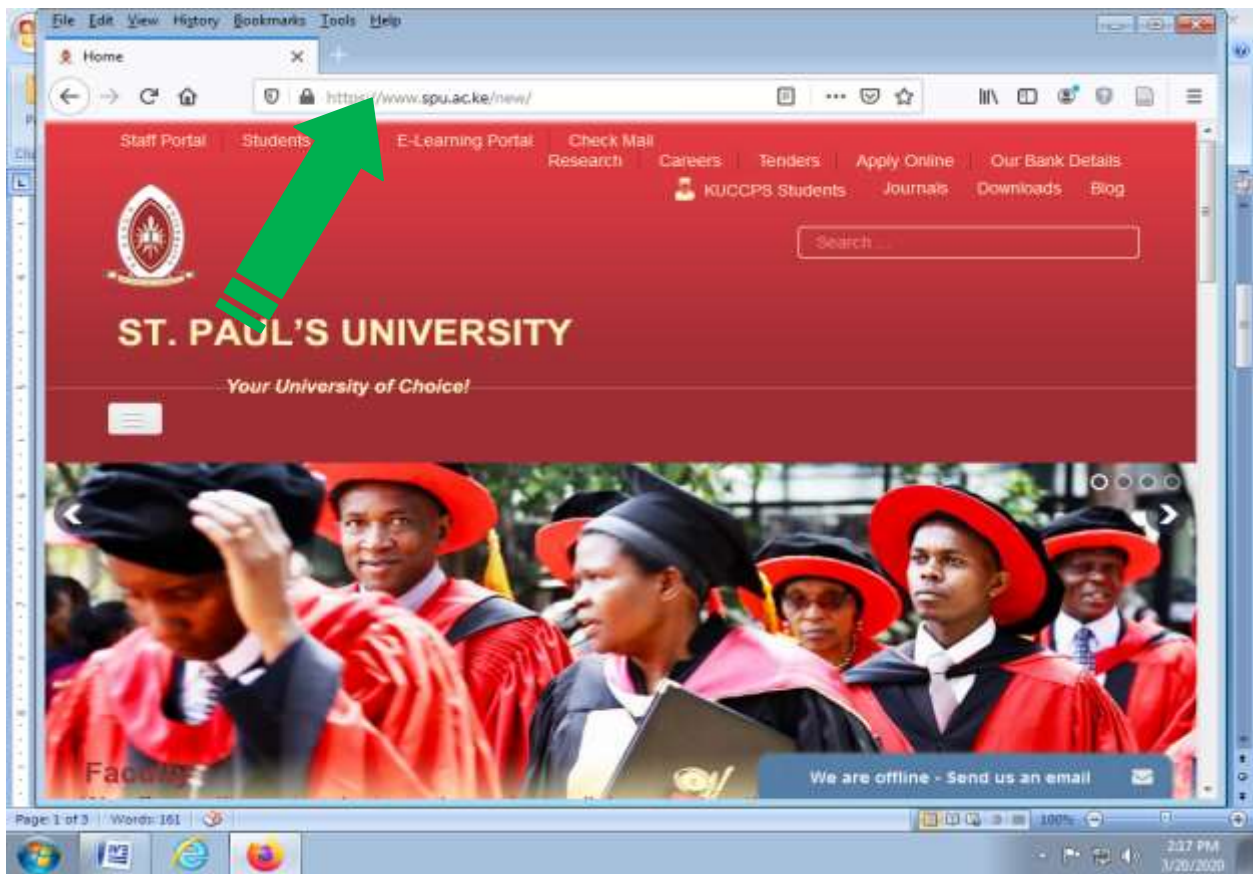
File Edit View History Bookmarks Tools Help

Home

https://www.spu.ac.ke/new/

Staff Portal | Students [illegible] | E-Learning Portal | Check Mail
Research | Careers | Tenders | Apply Online | Our Bank Details
KUCCPS Students | Journals | Downloads | Blog

Search ...

ST. PAUL'S UNIVERSITY

Your University of Choice!

Facu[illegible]

We are offline - Send us an email

Page: 1 of 3 | Words: 161 | 100%

2:17 PM
1/20/2020